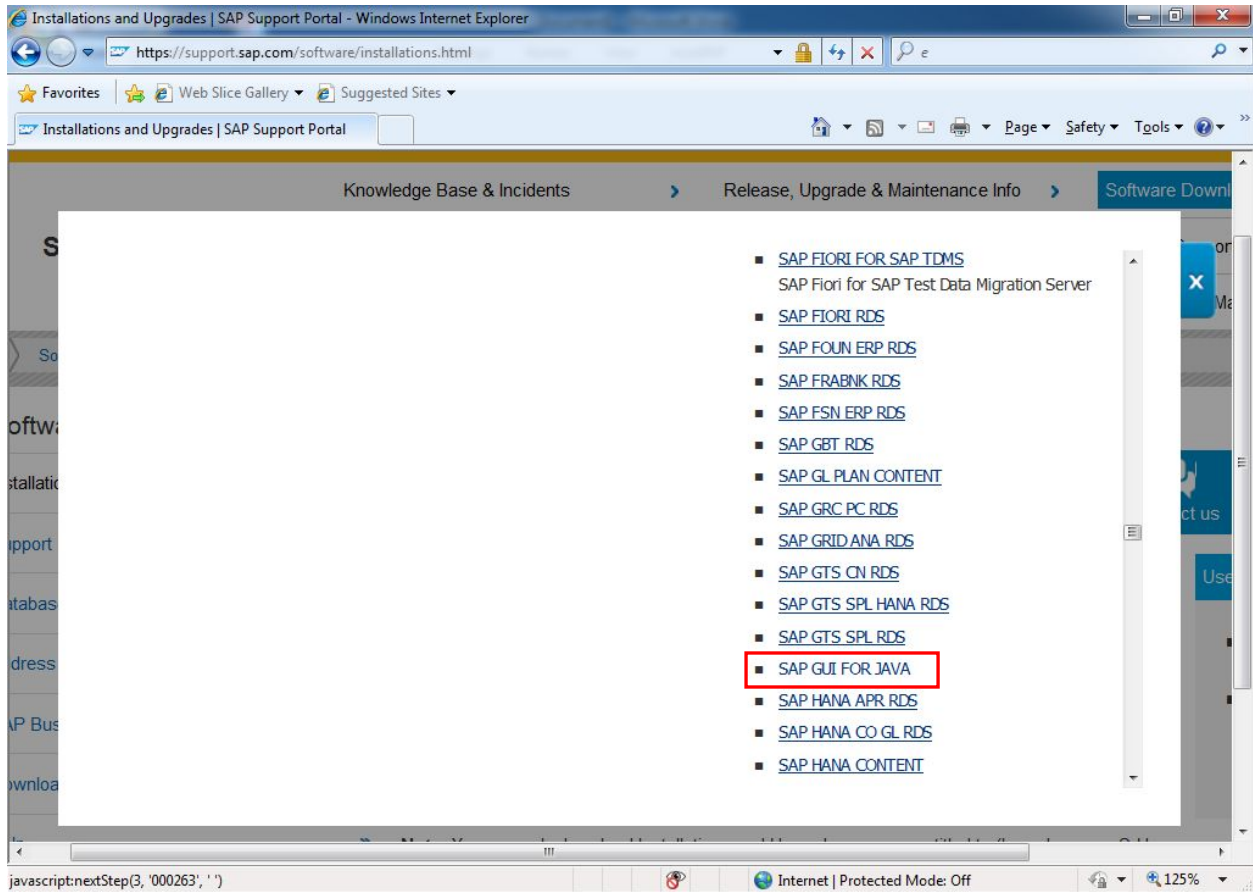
Installations and Upgrades | SAP Support Portal - Windows Internet Explorer

https://support.sap.com/software/installations.html

Favorites | Web Slice Gallery ▾ | Suggested Sites ▾

Installations and Upgrades | SAP Support Portal

Page ▾ Safety ▾ Tools ▾

Knowledge Base & Incidents › Release, Upgrade & Maintenance Info › Software Downl

S

So

oftwa

stallatio

pport

atabas

dress

P Bus

wnloa

or

Ma

ct us

Use

- SAP FIORI FOR SAP TDMS
SAP Fiori for SAP Test Data Migration Server
- SAP FIORI RDS
- SAP FOUN ERP RDS
- SAP FRABNK RDS
- SAP FSN ERP RDS
- SAP GBT RDS
- SAP GL PLAN CONTENT
- SAP GRC PC RDS
- SAP GRID ANA RDS
- SAP GTS CN RDS
- SAP GTS SPL HANA RDS
- SAP GTS SPL RDS
- SAP GUI FOR JAVA
- SAP HANA APR RDS
- SAP HANA CO GL RDS
- SAP HANA CONTENT

javascript:nextStep(3, '000263', ' ')

Internet | Protected Mode: Off

125%